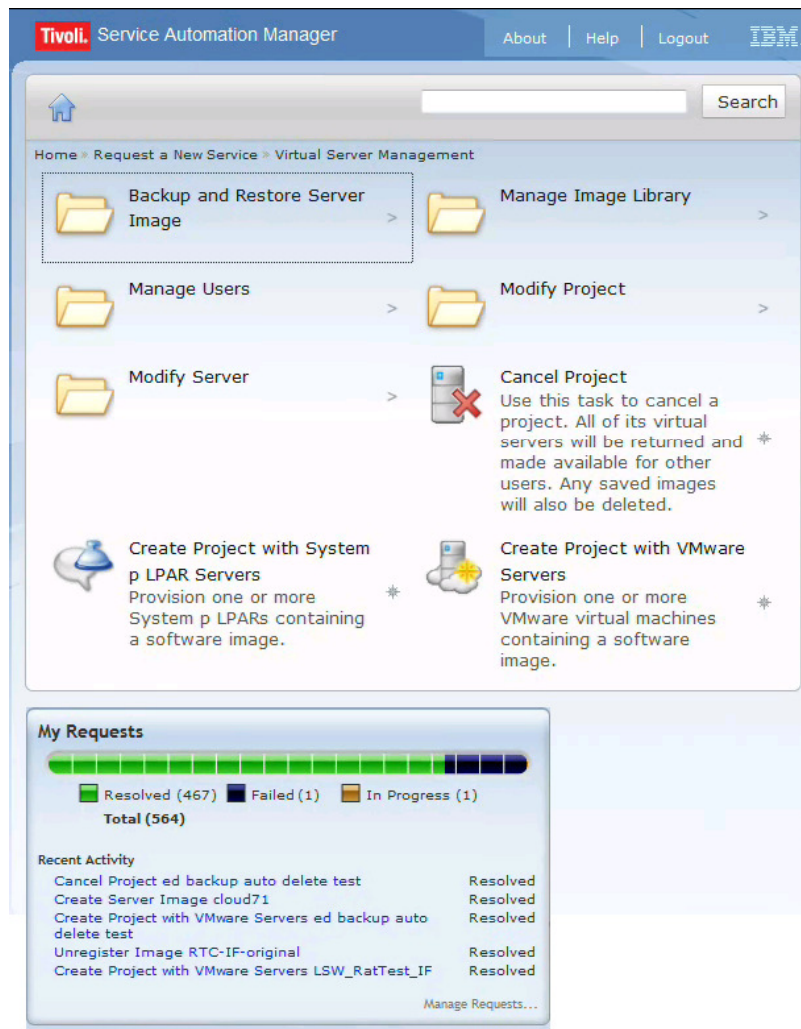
Tivoli. Service Automation Manager

About | Help | Logout

IBM

Search

Home » Request a New Service » Virtual Server Management

Backup and Restore Server Image >

Manage Image Library >

Manage Users >

Modify Project >

Modify Server >

Cancel Project
Use this task to cancel a project. All of its virtual servers will be returned and made available for other users. Any saved images will also be deleted.

Create Project with System p LPAR Servers
Provision one or more System p LPARs containing a software image.

Create Project with VMware Servers
Provision one or more VMware virtual machines containing a software image.

My Requests

Resolved (467) Failed (1) In Progress (1)
Total (564)

Recent Activity

| | |
|---|---|
| Cancel Project ed backup auto delete test | Resolved |
| Create Server Image cloud71 | Resolved |
| Create Project with VMware Servers ed backup auto delete test | Resolved |
| Unregister Image RTC-IF-original | Resolved |
| Create Project with VMware Servers LSW_RatTest_IF | Resolved |

Manage Requests...